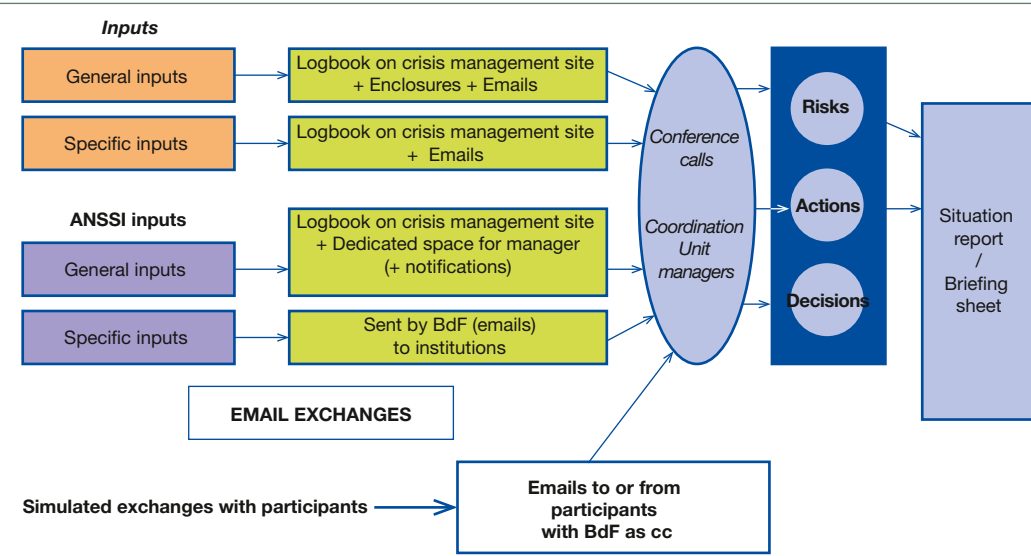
Inputs

General inputs

Logbook on crisis management site + Enclosures + Emails

Specific inputs

Logbook on crisis management site + Emails

ANSSI inputs

General inputs

Logbook on crisis management site + Dedicated space for manager (+ notifications)

Specific inputs

Sent by BdF (emails) to institutions

Conference calls

Coordination Unit managers

Risks

Actions

Decisions

Situation report / Briefing sheet

EMAIL EXCHANGES

Simulated exchanges with participants

Emails to or from participants with BdF as cc